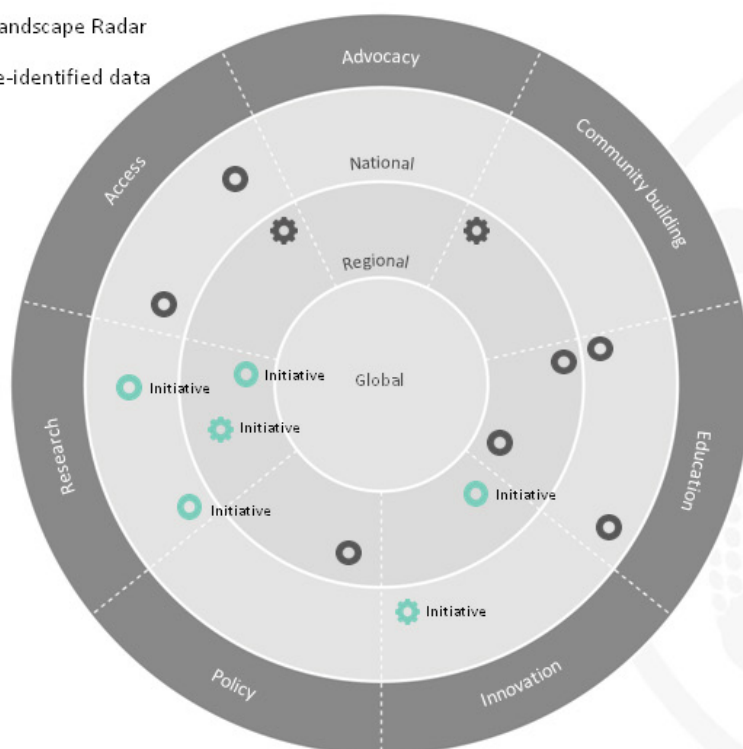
andscape Radar

e-identified data

Advocacy

Community building

Education

Innovation

Policy

Research

Access

National

Regional

Global

Initiative

Initiative

Initiative

Initiative

Initiative

Initiative